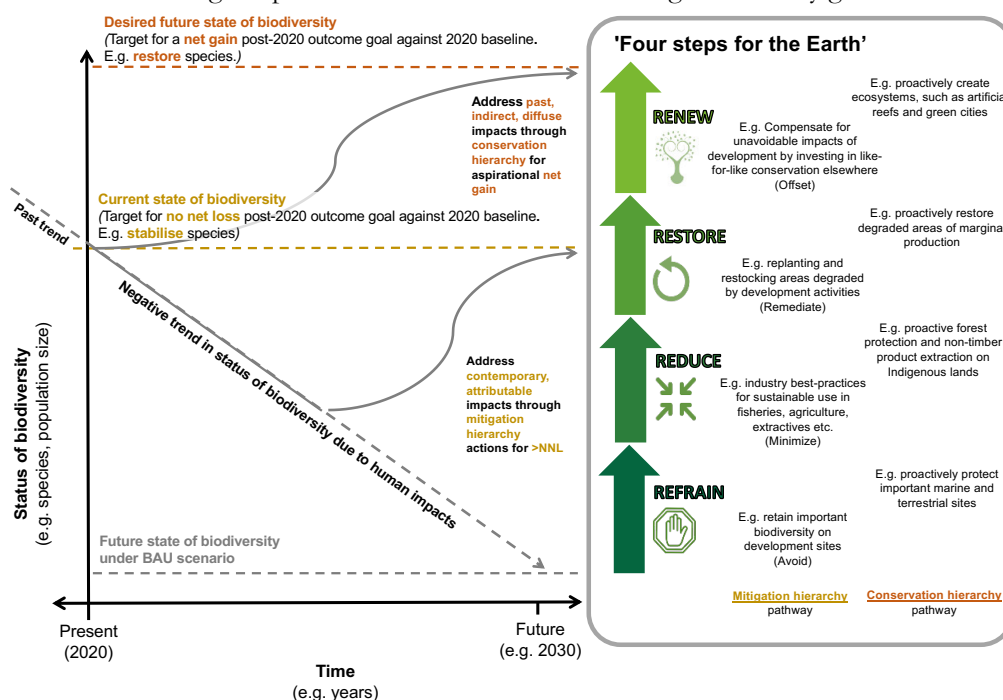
Desired future state of biodiversity
(Target for a net gain post-2020 outcome goal against 2020 baseline. E.g. restore species.)

Address past, indirect, diffuse impacts through conservation hierarchy for aspirational net gain

Current state of biodiversity
(Target for no net loss post-2020 outcome goal against 2020 baseline. E.g. stabilise species)

Past trend

Negative trend in status of biodiversity due to human impacts

Address contemporary, attributable impacts through mitigation hierarchy actions for >NNL

Future state of biodiversity under BAU scenario

Status of biodiversity
(e.g. species, population size)

Present
(2020)

Future
(e.g. 2030)

Time
(e.g. years)

'Four steps for the Earth'

RENEW
E.g. Compensate for unavoidable impacts of development by investing in like-for-like conservation elsewhere (Offset)
E.g. proactively create ecosystems, such as artificia reefs and green cities

RESTORE
E.g. replanting and restocking areas degraded by development activities (Remediate)
E.g. proactively restore degraded areas of margina production

REDUCE
E.g. industry best-practices for sustainable use in fisheries, agriculture, extractives etc. (Minimize)
E.g. proactive forest protection and non-timber product extraction on Indigenous lands

REFRAIN
E.g. retain important biodiversity on development sites (Avoid)
E.g. proactively protect important marine and terrestrial sites

Mitigation hierarchy pathway
Conservation hierarchy pathway